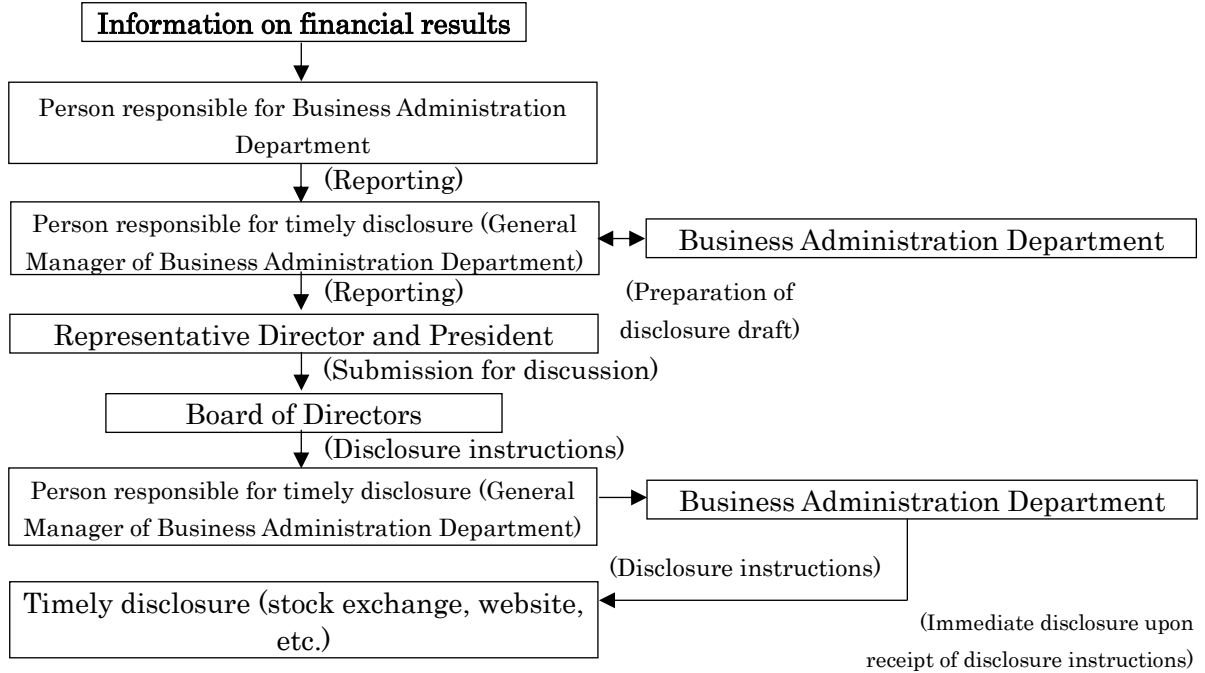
Information on financial results

Person responsible for Business Administration Department

(Reporting)

Person responsible for timely disclosure (General Manager of Business Administration Department)

Business Administration Department

(Reporting)

(Preparation of disclosure draft)

Representative Director and President

(Submission for discussion)

Board of Directors

(Disclosure instructions)

Person responsible for timely disclosure (General Manager of Business Administration Department)

Business Administration Department

(Disclosure instructions)

Timely disclosure (stock exchange, website, etc.)

(Immediate disclosure upon receipt of disclosure instructions)